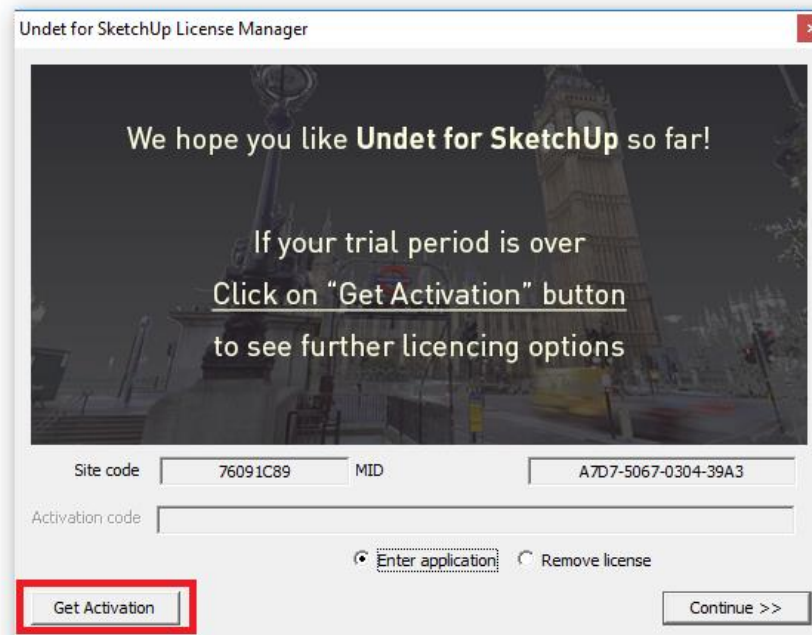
Undet for SketchUp License Manager

We hope you like **Undet for SketchUp** so far!

If your trial period is over
Click on "Get Activation" button
to see further licencing options

Site code 76091C89 MID A7D7-5067-0304-39A3

Activation code

Enter application Remove license

Get Activation

Continue >>